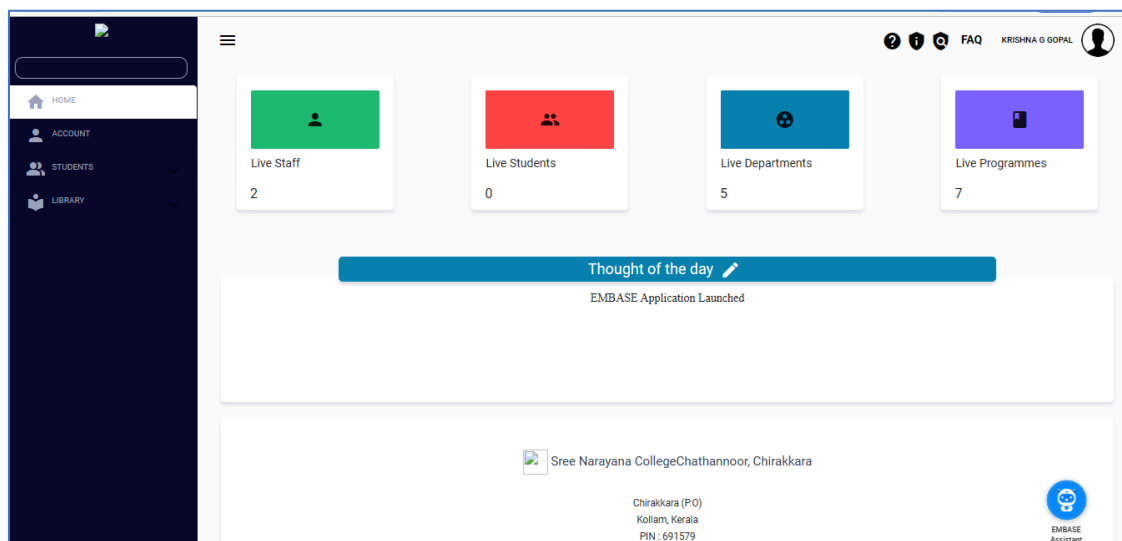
HOME
ACCOUNT
STUDENTS
LIBRARY

FAQ KRISHNA G GOPAL

Live Staff
2

Live Students
0

Live Departments
5

Live Programmes
7

Thought of the day

EMBASE Application Launched

Sree Narayana CollegeChathannoor, Chirakkara

Chirakkara (P.O)
Kollam, Kerala
PIN : 691579

EMBASE
Assistant